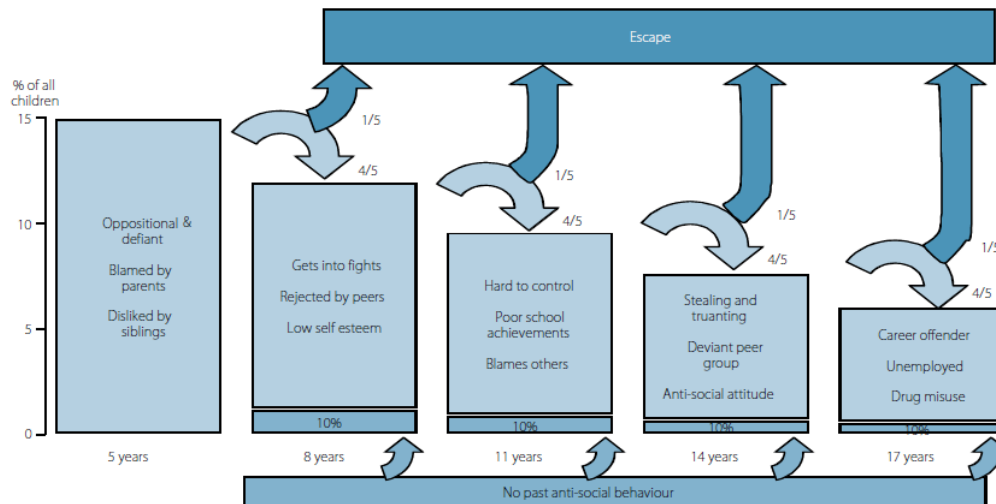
Escape

% of all children

15

10

5

0

Oppositional & defiant

Blamed by parents

Disliked by siblings

1/5

4/5

Gets into fights

Rejected by peers

Low self esteem

10%

1/5

4/5

Hard to control

Poor school achievements

Blames others

10%

1/5

4/5

Stealing and truanting

Deviant peer group

Anti-social attitude

10%

1/5

4/5

Career offender

Unemployed

Drug misuse

10%

5 years

8 years

11 years

14 years

17 years

No past anti-social behaviour